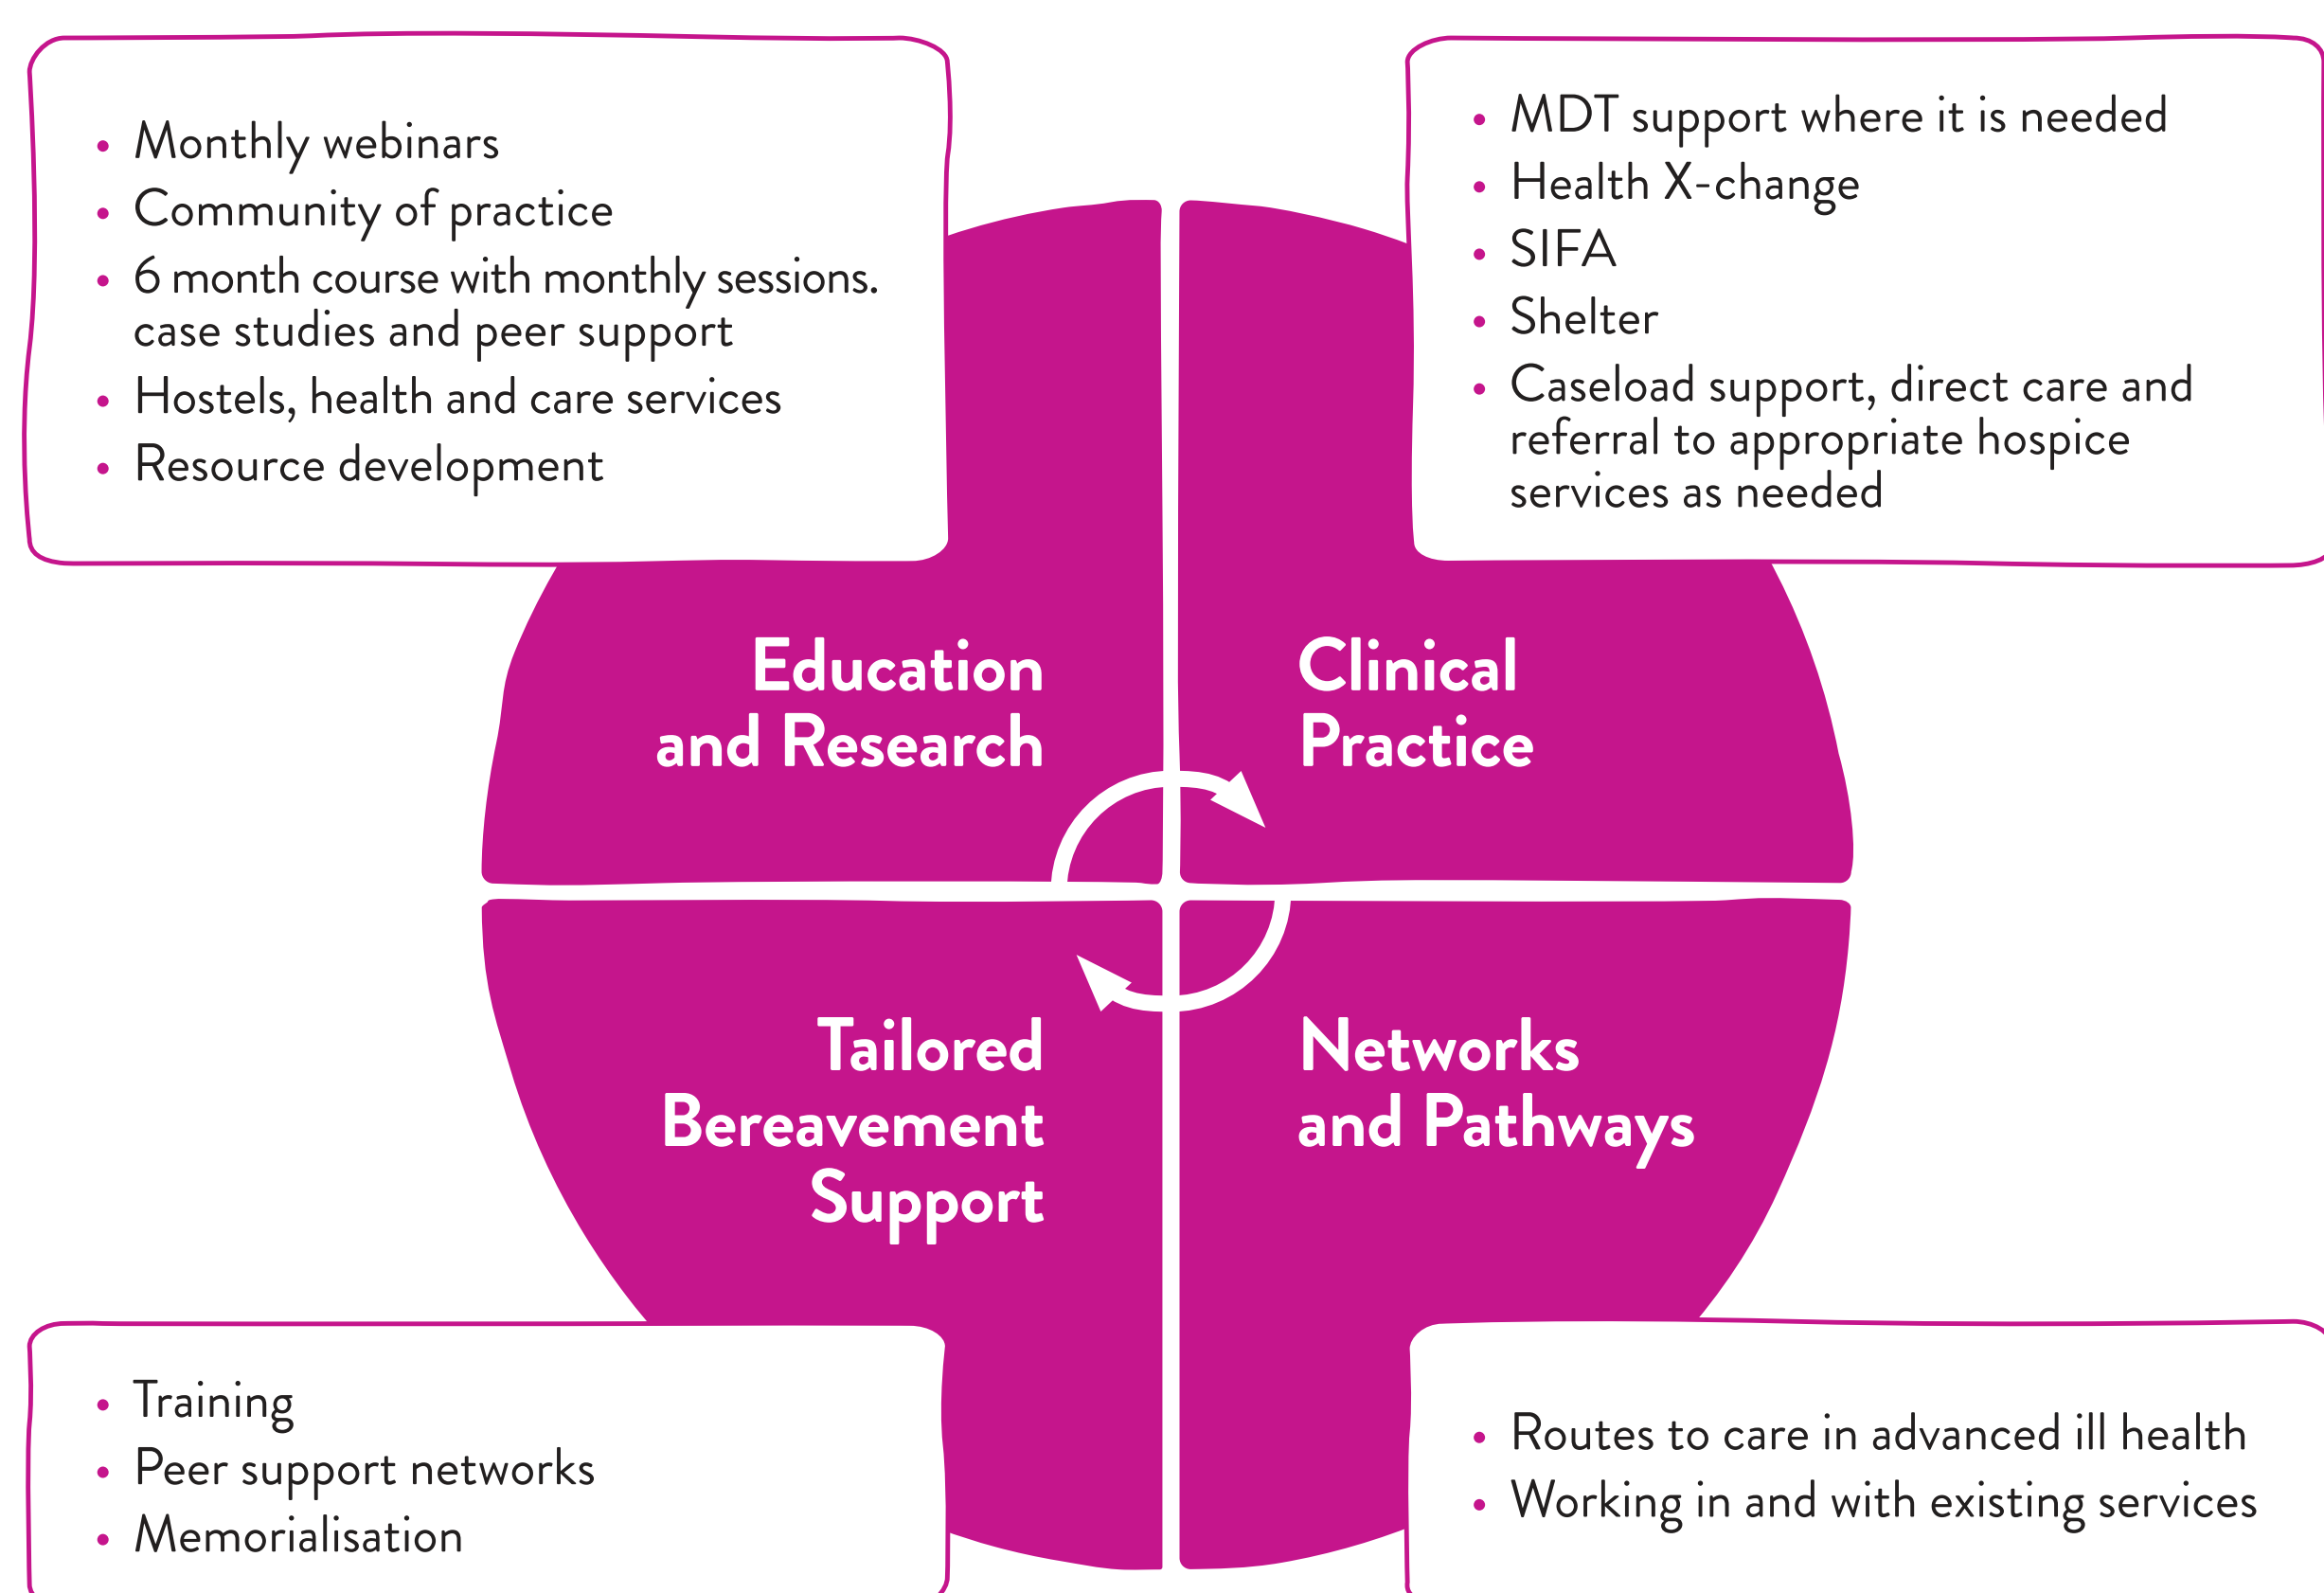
- Monthly webinars
- Community of practice
- 6 month course with monthly sessions. case studies and peer support
- Hostels, health and care services
- Resource development

- MDT support where it is needed
- Health X-change
- SIFA
- Shelter
- Caseload support, direct care and referral to appropriate hospice services as needed

Education and Research

Clinical Practice

Tailored Bereavement Support

Networks and Pathways

- Training
- Peer support networks
- Memorialisation

- Routes to care in advanced ill health
- Working in and with existing services